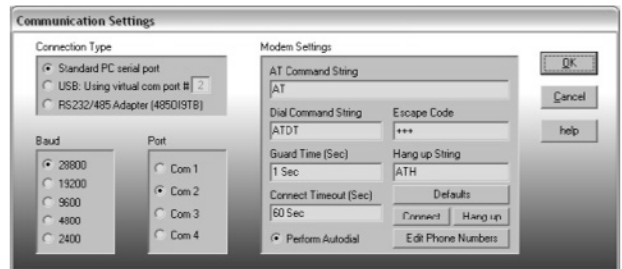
Communication Settings

Connection Type
Standard PC serial port
USB: Using virtual com port # 2
RS232/485 Adapter (485DI9TB)

Baud
28800
19200
9600
4800
2400

Port
Com 1
Com 2
Com 3
Com 4

Modem Settings
AT Command String
AT
Dial Command String
ATDT
Escape Code
+++
Guard Time (Sec)
1 Sec
Hang up String
ATH
Defaults
Connect Timeout (Sec)
60 Sec
Connect
Hang up
Perform Autodial
Edit Phone Numbers

OK
Cancel
help